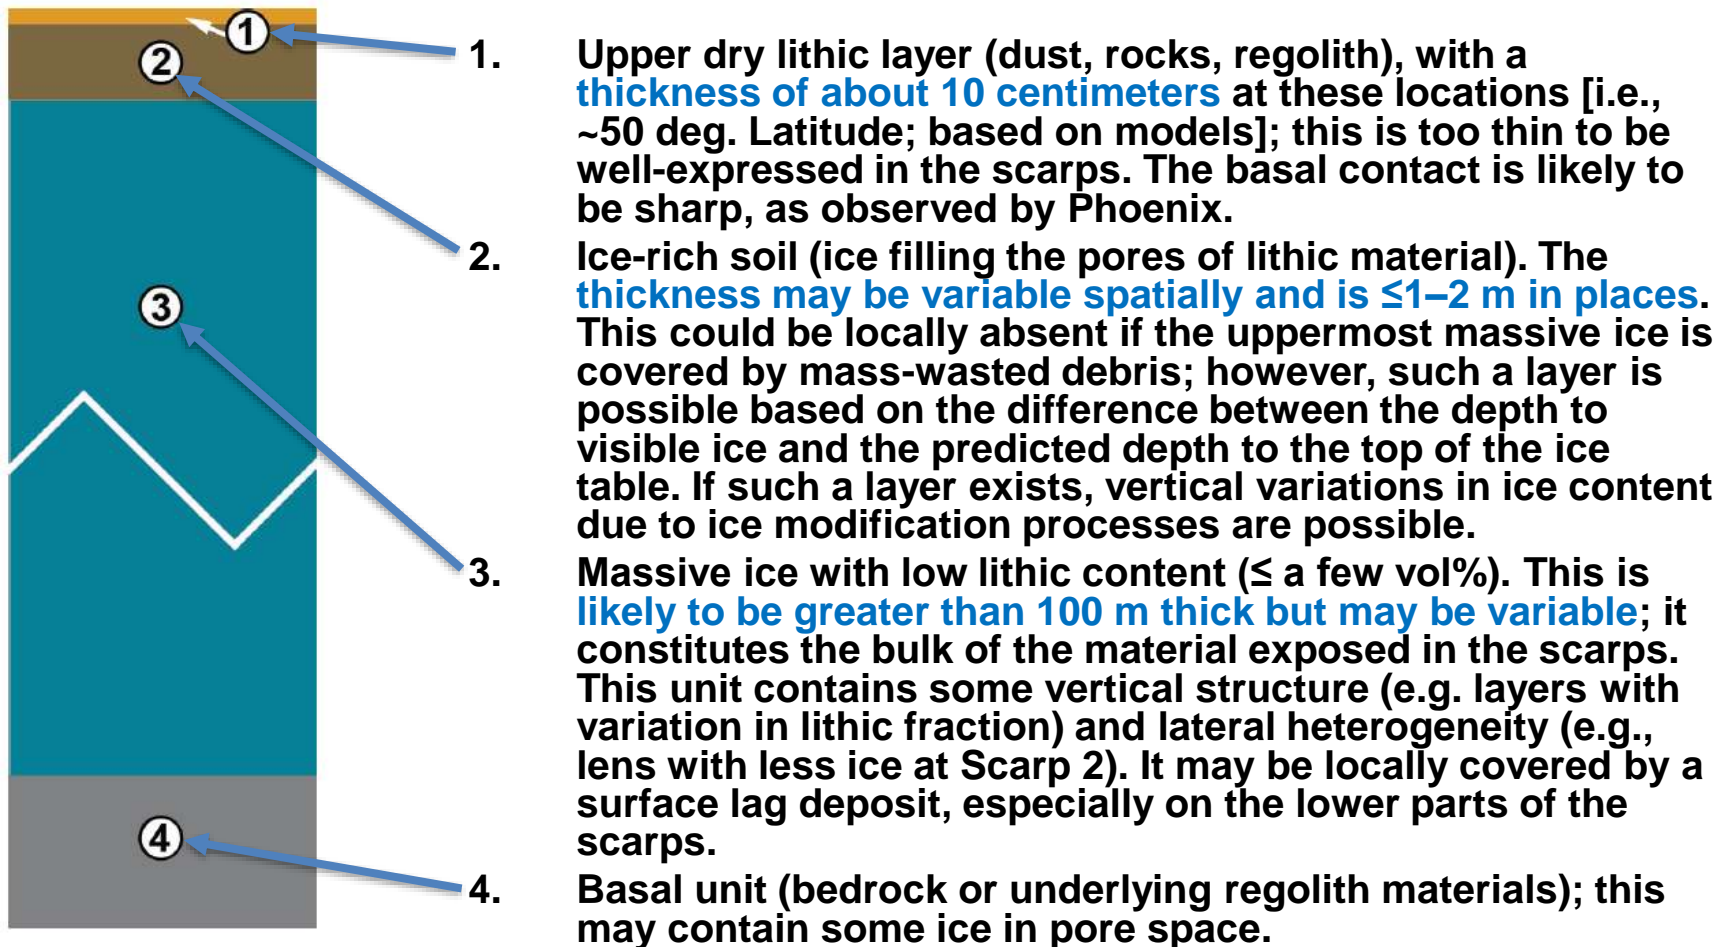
①
②
③
④

1. Upper dry lithic layer (dust, rocks, regolith), with a thickness of about 10 centimeters at these locations [i.e., ~50 deg. Latitude; based on models]; this is too thin to be well-expressed in the scarps. The basal contact is likely to be sharp, as observed by Phoenix.

2. Ice-rich soil (ice filling the pores of lithic material). The thickness may be variable spatially and is ≤1–2 m in places. This could be locally absent if the uppermost massive ice is covered by mass-wasted debris; however, such a layer is possible based on the difference between the depth to visible ice and the predicted depth to the top of the ice table. If such a layer exists, vertical variations in ice content due to ice modification processes are possible.

3. Massive ice with low lithic content (≤ a few vol%). This is likely to be greater than 100 m thick but may be variable; it constitutes the bulk of the material exposed in the scarps. This unit contains some vertical structure (e.g. layers with variation in lithic fraction) and lateral heterogeneity (e.g., lens with less ice at Scarp 2). It may be locally covered by a surface lag deposit, especially on the lower parts of the scarps.

4. Basal unit (bedrock or underlying regolith materials); this may contain some ice in pore space.